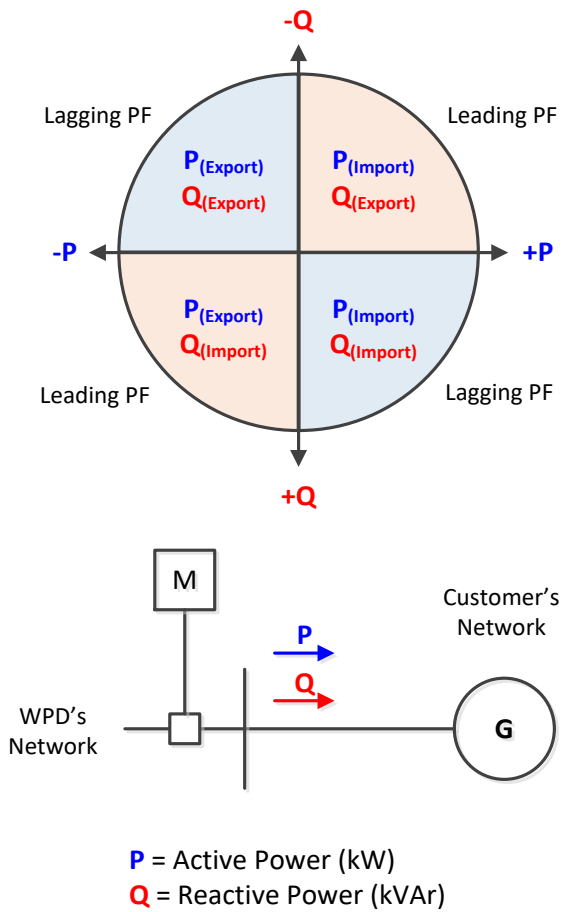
-Q

Lagging PF

Leading PF

$P_{(Export)}$
$Q_{(Export)}$

$P_{(Import)}$
$Q_{(Export)}$

-P

+P

$P_{(Export)}$
$Q_{(Import)}$

$P_{(Import)}$
$Q_{(Import)}$

Leading PF

Lagging PF

+Q

M

Customer's Network

P

Q

WPD's Network

G

P = Active Power (kW)
Q = Reactive Power (kVAr)